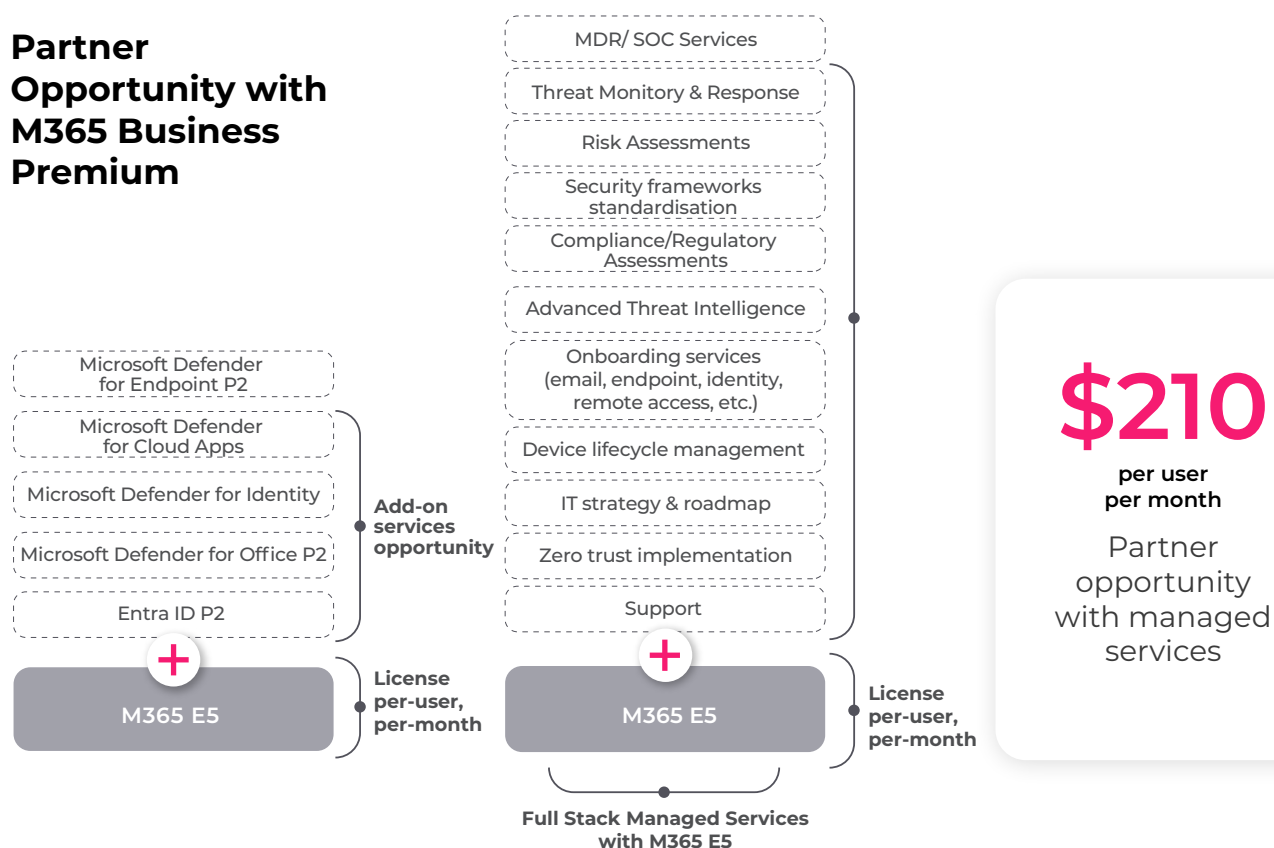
Partner Opportunity with M365 Business Premium

Microsoft Defender for Endpoint P2

Microsoft Defender for Cloud Apps

Microsoft Defender for Identity

Microsoft Defender for Office P2

Entra ID P2

Add-on services opportunity

+

M365 E5

License per-user, per-month

MDR/ SOC Services

Threat Monitory & Response

Risk Assessments

Security frameworks standardisation

Compliance/Regulatory Assessments

Advanced Threat Intelligence

Onboarding services (email, endpoint, identity, remote access, etc.)

Device lifecycle management

IT strategy & roadmap

Zero trust implementation

Support

+

M365 E5

License per-user, per-month

Full Stack Managed Services with M365 E5

$210

per user per month

Partner opportunity with managed services